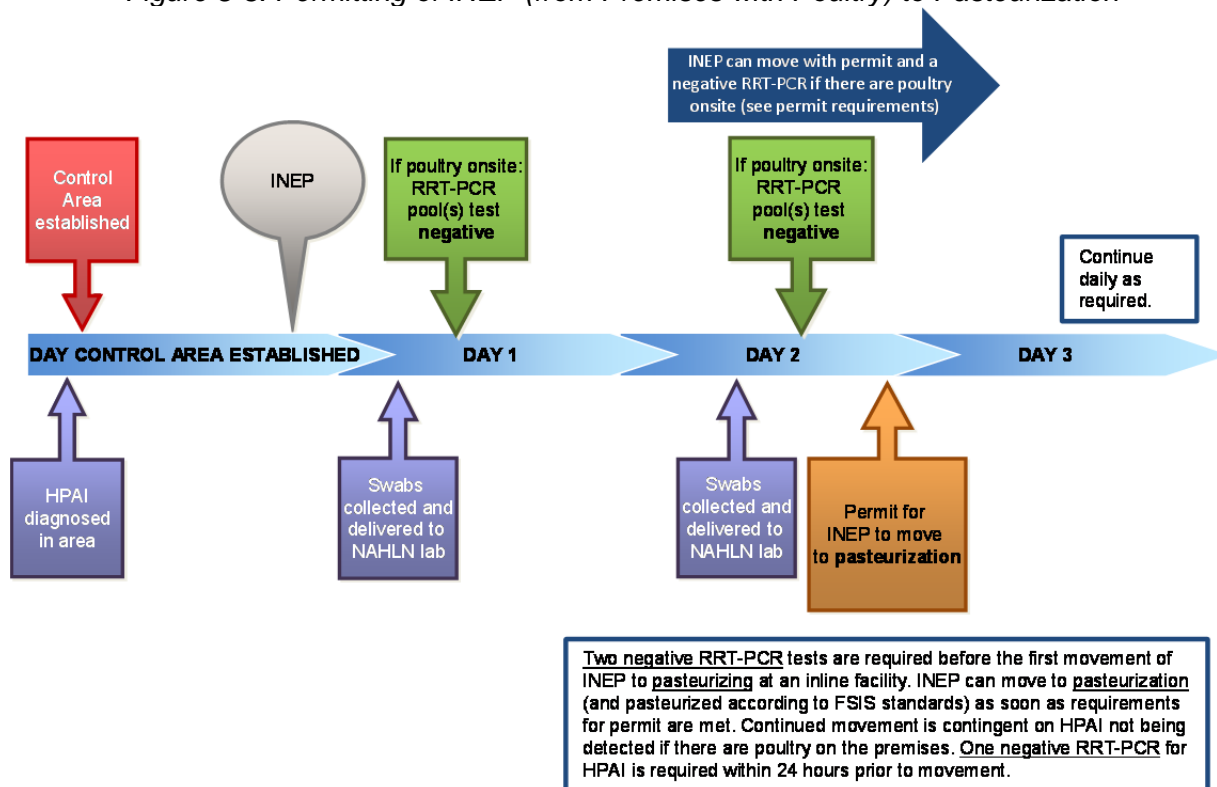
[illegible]

INEP can move with permit and a negative RRT-PCR if there are poultry onsite (see permit requirements)

Control Area established

INEP

If poultry onsite: RRT-PCR pool(s) test **negative**

If poultry onsite: RRT-PCR pool(s) test **negative**

Continue daily as required.

DAY CONTROL AREA ESTABLISHED

DAY 1

DAY 2

DAY 3

HPAI diagnosed in area

Swabs collected and delivered to NAHLN lab

Swabs collected and delivered to NAHLN lab

Permit for INEP to move to **pasteurization**

Two negative RRT-PCR tests are required before the first movement of INEP to pasteurizing at an inline facility. INEP can move to pasteurization (and pasteurized according to FSIS standards) as soon as requirements for permit are met. Continued movement is contingent on HPAI not being detected if there are poultry on the premises. One negative RRT-PCR for HPAI is required within 24 hours prior to movement.